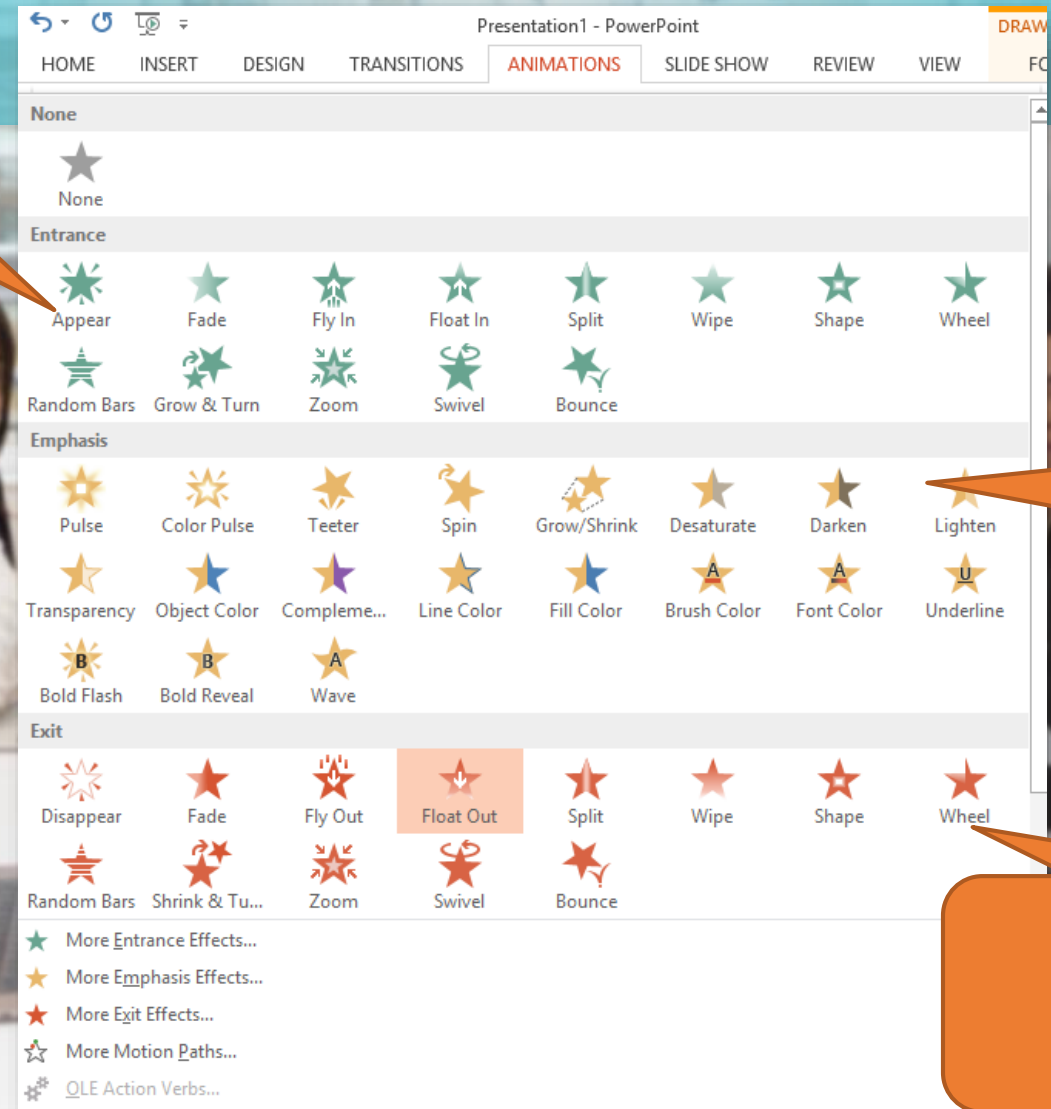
Presentation1 - PowerPoint

DRAW

HOME INSERT DESIGN TRANSITIONS ANIMATIONS SLIDE SHOW REVIEW VIEW FO

None

None

Entrance

Appear Fade Fly In Float In Split Wipe Shape Wheel

Random Bars Grow & Turn Zoom Swivel Bounce

Emphasis

Pulse Color Pulse Teeter Spin Grow/Shrink Desaturate Darken Lighten

Transparency Object Color Compleme... Line Color Fill Color Brush Color Font Color Underline

Bold Flash Bold Reveal Wave

Exit

Disappear Fade Fly Out Float Out Split Wipe Shape Wheel

Random Bars Shrink & Tu... Zoom Swivel Bounce

More Entrance Effects...

More Emphasis Effects...

More Exit Effects...

More Motion Paths...

OLE Action Verbs...